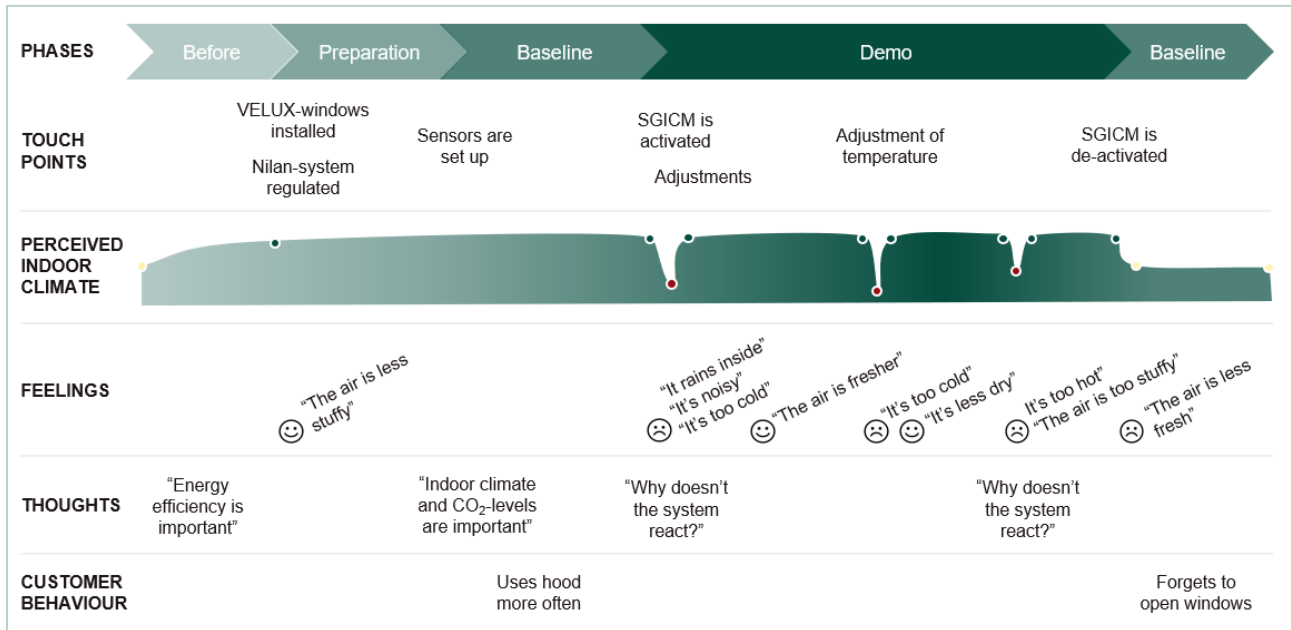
| PHASES | Before | Preparation | Baseline | Demo | Baseline |
|---|---|---|---|---|---|

TOUCH POINTS

VELUX-windows installed

Nilan-system regulated

Sensors are set up

SGICM is activated

Adjustments

Adjustment of temperature

SGICM is de-activated

PERCEIVED INDOOR CLIMATE

FEELINGS

☺ "The air is less stuffy"

☹ "It rains inside" "It's noisy" "It's too cold"

☺ "The air is fresher"

☹ "It's too cold"

☺ "It's less dry"

☹ "It's too hot" "The air is too stuffy"

☹ "The air is less fresh"

THOUGHTS

"Energy efficiency is important"

"Indoor climate and $CO_2$-levels are important"

"Why doesn't the system react?"

"Why doesn't the system react?"

CUSTOMER BEHAVIOUR

Uses hood more often

Forgets to open windows